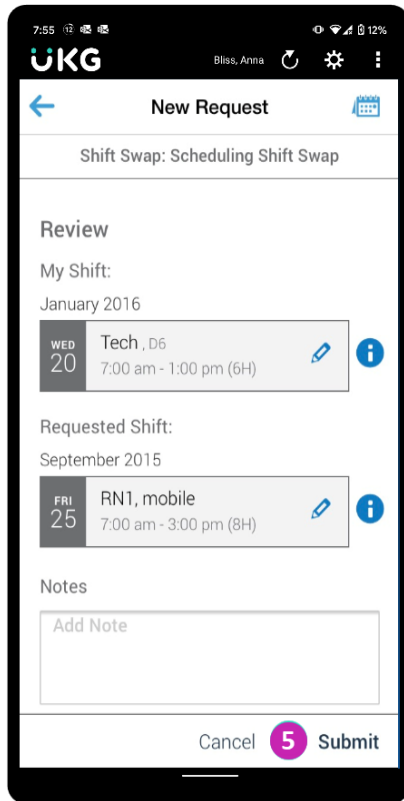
7:55 12% UKG Bliss, Anna

New Request

Shift Swap: Scheduling Shift Swap

Review

My Shift:

January 2016

WED 20 Tech , D6
7:00 am - 1:00 pm (6H)

Requested Shift:

September 2015

FRI 25 RN1, mobile
7:00 am - 3:00 pm (8H)

Notes

Add Note

Cancel 5 Submit